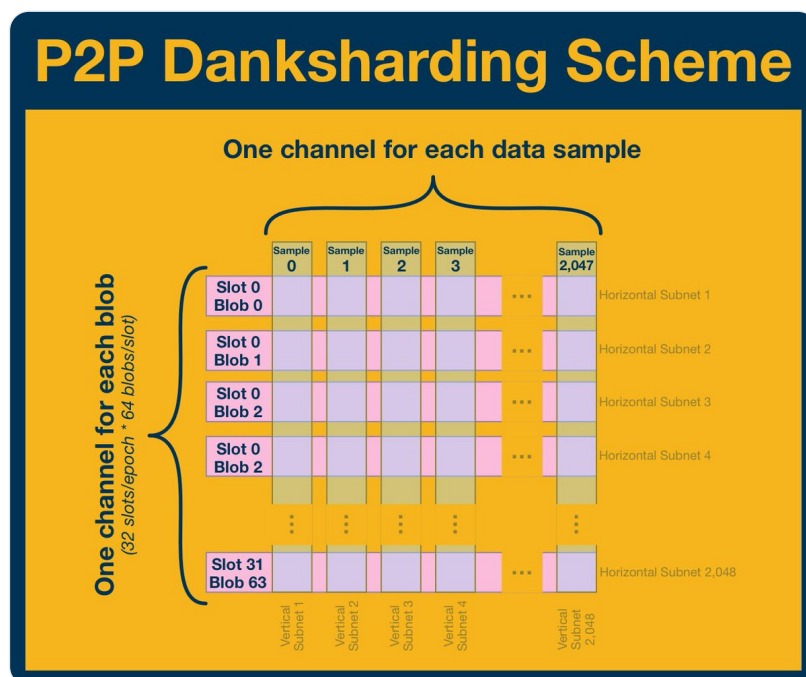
P2P Danksharding Scheme

One channel for each data sample

One channel for each blob
(32 slots/epoch * 64 blobs/slot)

| | Sample 0 | Sample 1 | Sample 2 | Sample 3 | ... | Sample 2,047 | |
|---|---|---|---|---|---|---|---|
| Slot 0 Blob 0 | | | | | ... | | Horizontal Subnet 1 |
| Slot 0 Blob 1 | | | | | ... | | Horizontal Subnet 2 |
| Slot 0 Blob 2 | | | | | ... | | Horizontal Subnet 3 |
| Slot 0 Blob 2 | | | | | ... | | Horizontal Subnet 4 |
| | ⋮ | ⋮ | ⋮ | ⋮ | | ⋮ | |
| Slot 31 Blob 63 | | | | | ... | | Horizontal Subnet 2,048 |
| | Vertical Subnet 1 | Vertical Subnet 2 | Vertical Subnet 3 | Vertical Subnet 4 | | Vertical Subnet 2,048 | |